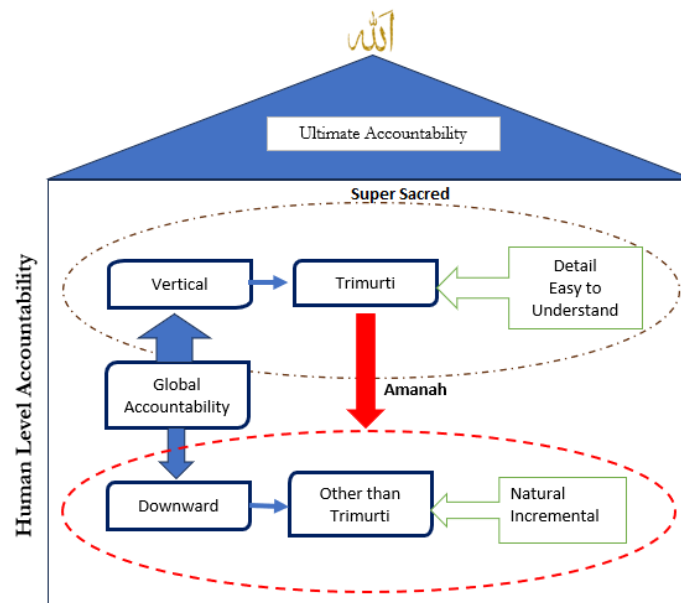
الله

Ultimate Accountability

Super Sacred

Human Level Accountability

Vertical

Trimurti

Detail
Easy to
Understand

Global
Accountability

Amanah

Downward

Other than
Trimurti

Natural
Incremental